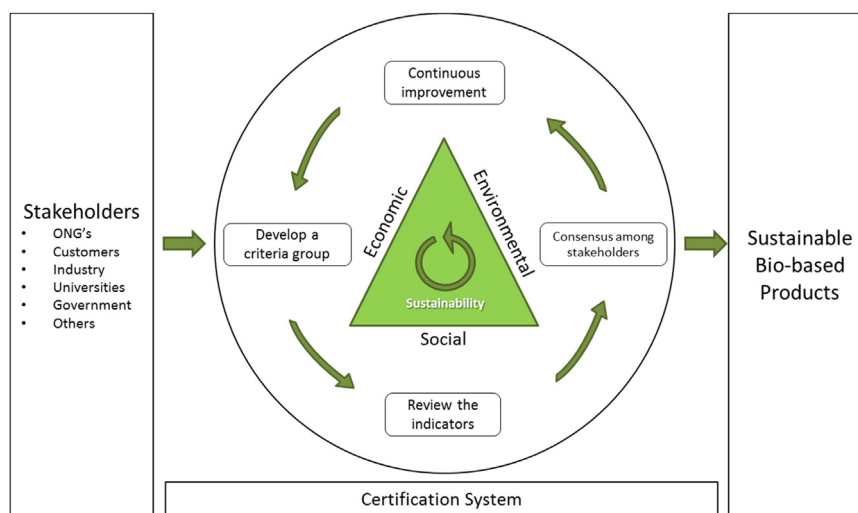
Stakeholders
- ONG's
- Customers
- Industry
- Universities
- Government
- Others

Continuous improvement

Develop a criteria group

Economic

Environmental

Sustainability

Social

Consensus among stakeholders

Review the indicators

Sustainable Bio-based Products

Certification System